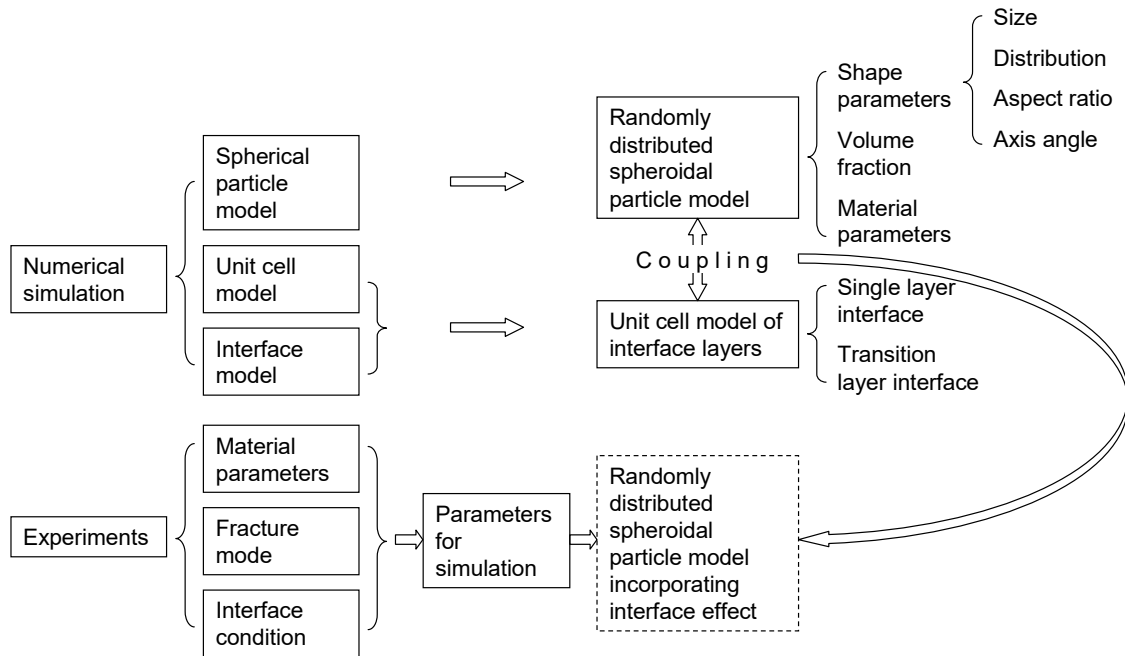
Numerical simulation

Spherical particle model

Unit cell model

Interface model

Randomly distributed spheroidal particle model

Shape parameters

Size

Distribution

Aspect ratio

Axis angle

Volume fraction

Material parameters

Coupling

Unit cell model of interface layers

Single layer interface

Transition layer interface

Experiments

Material parameters

Fracture mode

Interface condition

Parameters for simulation

Randomly distributed spheroidal particle model incorporating interface effect